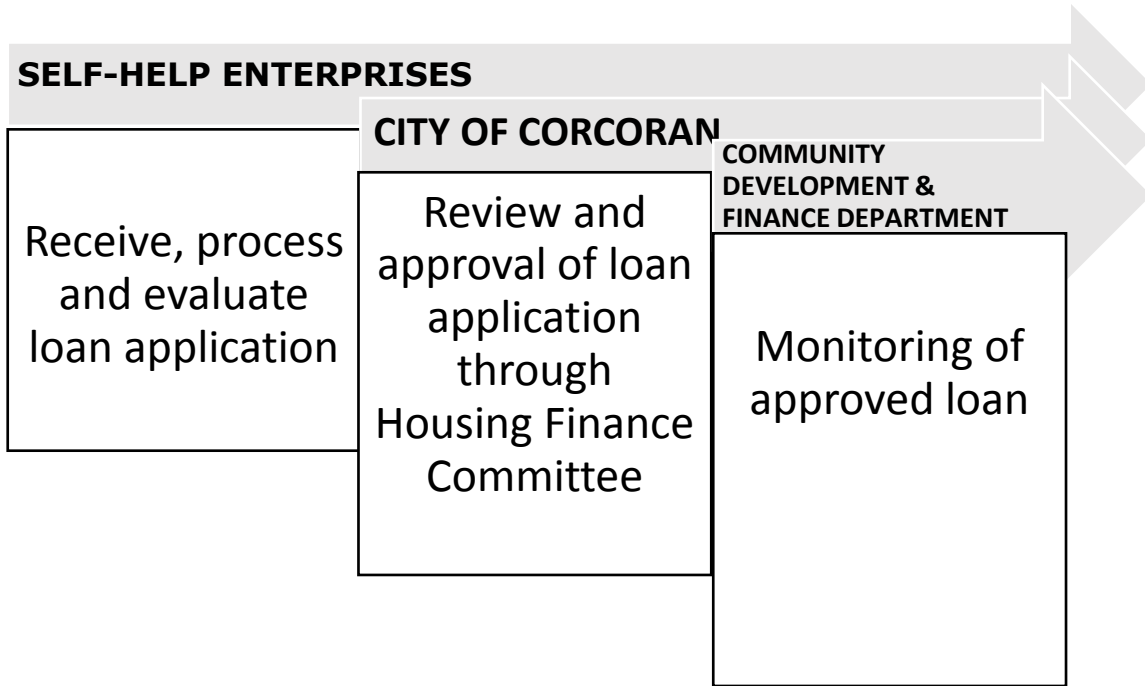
SELF-HELP ENTERPRISES

Receive, process and evaluate loan application

CITY OF CORCORAN

Review and approval of loan application through Housing Finance Committee

COMMUNITY DEVELOPMENT & FINANCE DEPARTMENT

Monitoring of approved loan